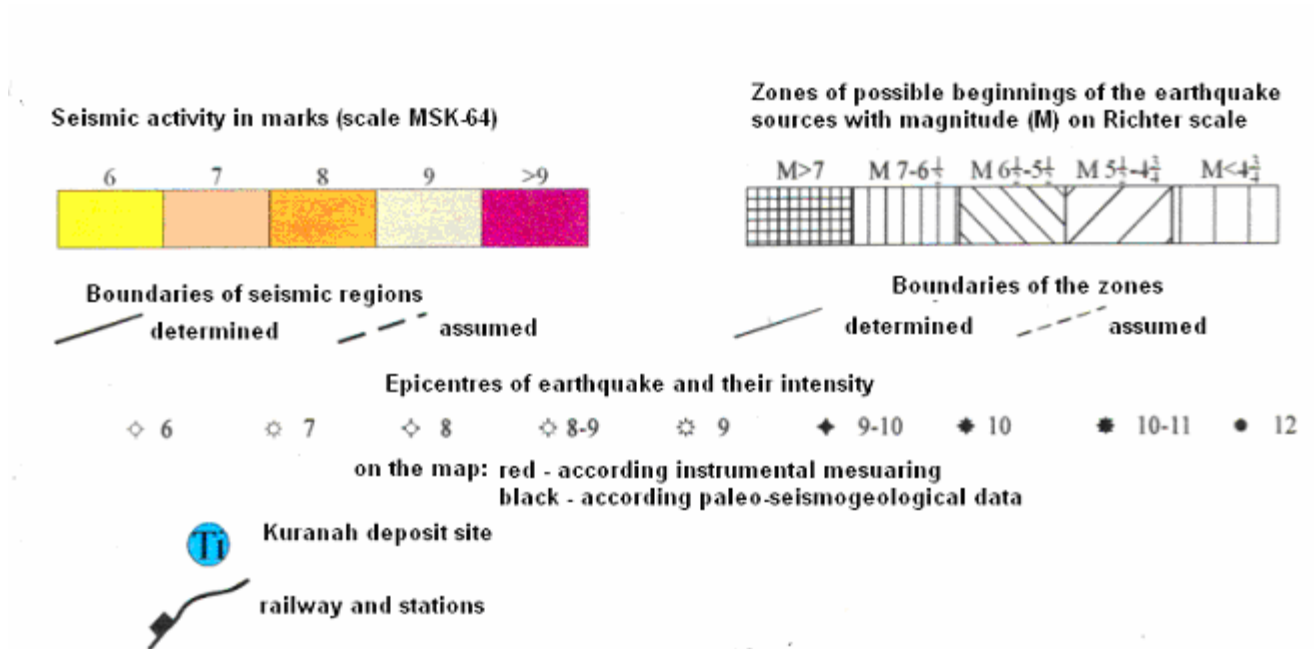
Seismic activity in marks (scale MSK-64)

| 6 | 7 | 8 | 9 | >9 |
|---|---|---|---|---|

Zones of possible beginnings of the earthquake sources with magnitude (M) on Richter scale

| M>7 | M 7-$6\frac{1}{4}$ | M $6\frac{1}{4}$-$5\frac{1}{4}$ | M $5\frac{1}{4}$-$4\frac{3}{4}$ | M<$4\frac{3}{4}$ |
|---|---|---|---|---|

Boundaries of seismic regions
determined assumed

Boundaries of the zones
determined assumed

Epicentres of earthquake and their intensity
6 7 8 8-9 9 9-10 10 10-11 12

on the map: red - according instrumental mesuaring
black - according paleo-seismogeological data

Ti Kuranah deposit site

railway and stations